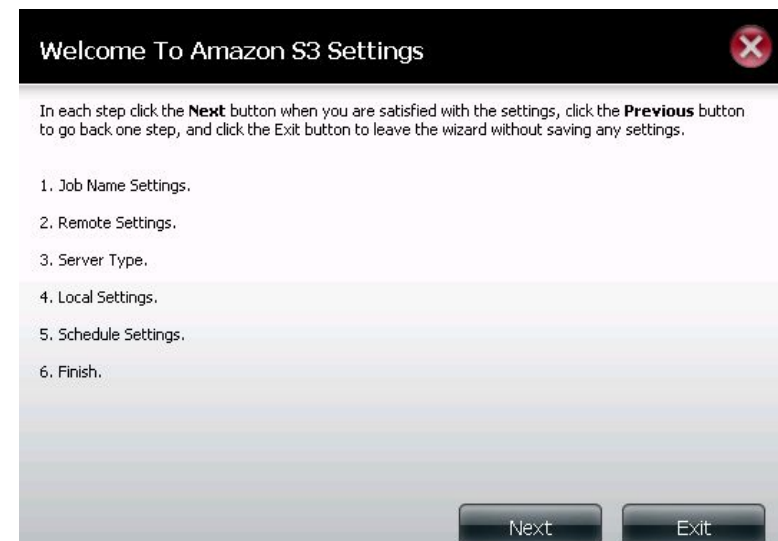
Welcome To Amazon S3 Settings

In each step click the **Next** button when you are satisfied with the settings, click the **Previous** button to go back one step, and click the Exit button to leave the wizard without saving any settings.

1. Job Name Settings.

2. Remote Settings.

3. Server Type.

4. Local Settings.

5. Schedule Settings.

6. Finish.

Next

Exit